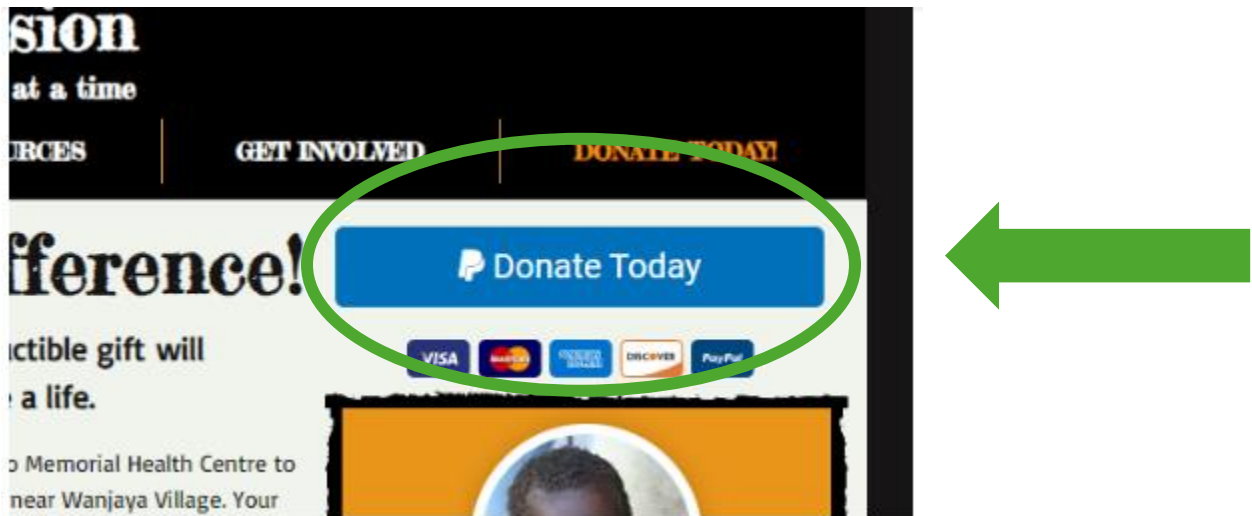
sion
at a time

URCES | GET INVOLVED | DONATE TODAY!

fference!

Donate Today

VISA MasterCard AMERICAN EXPRESS DISCOVER PayPal

uctible gift will a life.

o Memorial Health Centre to near Wanjaya Village. Your